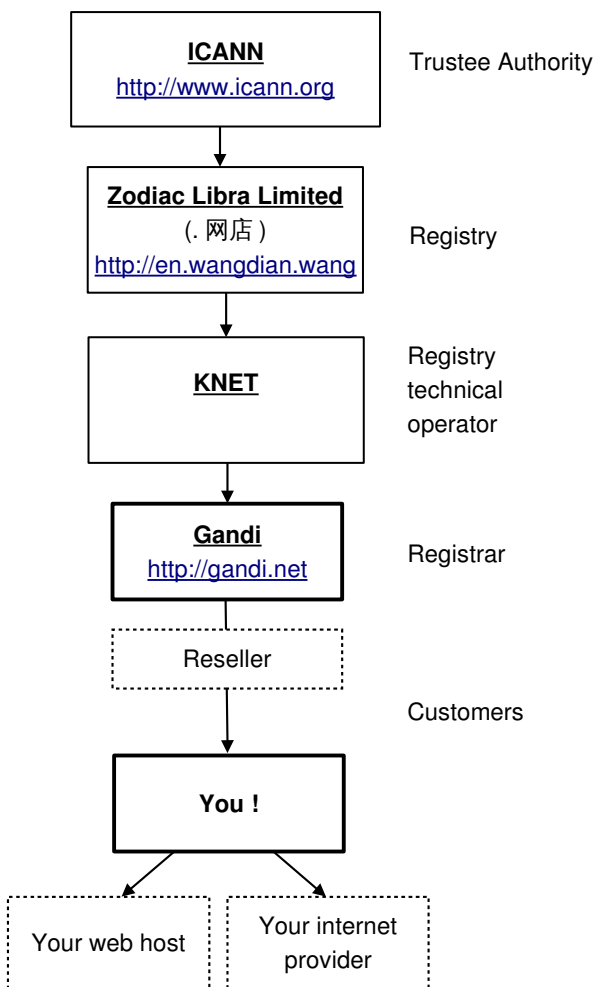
ICANN
http://www.icann.org

Trustee Authority

Zodiac Libra Limited
(. 网店 )
http://en.wangdian.wang

Registry

KNET

Registry technical operator

Gandi
http://gandi.net

Registrar

Reseller

Customers

You !

Your web host

Your internet provider